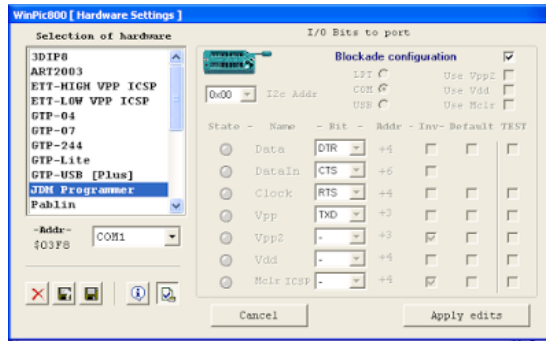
WinPic800 [ Hardware Settings ]

Selection of hardware

3DIP8
ART2003
ETT-HIGH VPP ICSP
ETT-LOW VPP ICSP
GTP-04
GTP-07
GTP-244
GTP-Lite
GTP-USB [Plus]
JDM Programmer
Pablin

-Addr-
$03F8

COM1

I/O Bits to port

Blockade configuration

LPT
COM
USB

Use Vpp2
Use Vdd
Use Mclr

0x00
I2c Addr

| State | - Name | - Bit - | Addr | - Inv- | Default | TEST |
|---|---|---|---|---|---|---|
| | Data | DTR | +4 | | | |
| | DataIn | CTS | +6 | | | |
| | Clock | RTS | +4 | | | |
| | Vpp | TXD | +3 | | | |
| | Vpp2 | - | +3 | | | |
| | Vdd | - | +4 | | | |
| | Mclr ICSP | - | +4 | | | |

Cancel

Apply edits